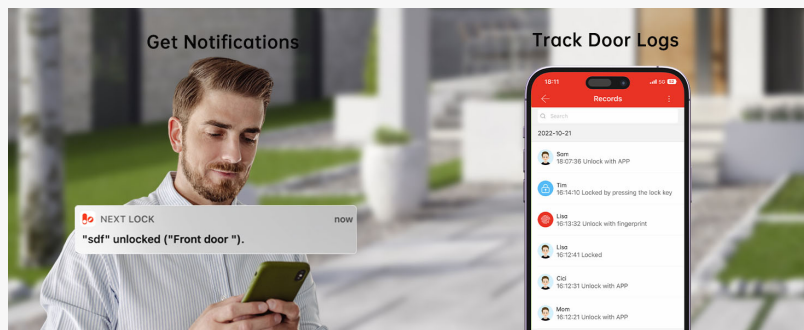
Get Notifications

NEXT LOCK
now
"sdf" unlocked ("Front door ").

Track Door Logs

18:11

Records

Search

2022-10-21

Som
16:07:36 Unlock with APP

Tim
16:14:10 Locked by pressing the lock key

Lisa
16:13:32 Unlock with fingerprint

Lisa
16:12:41 Locked

Cici
16:12:31 Unlock with APP

Mom
16:12:21 Unlock with APP